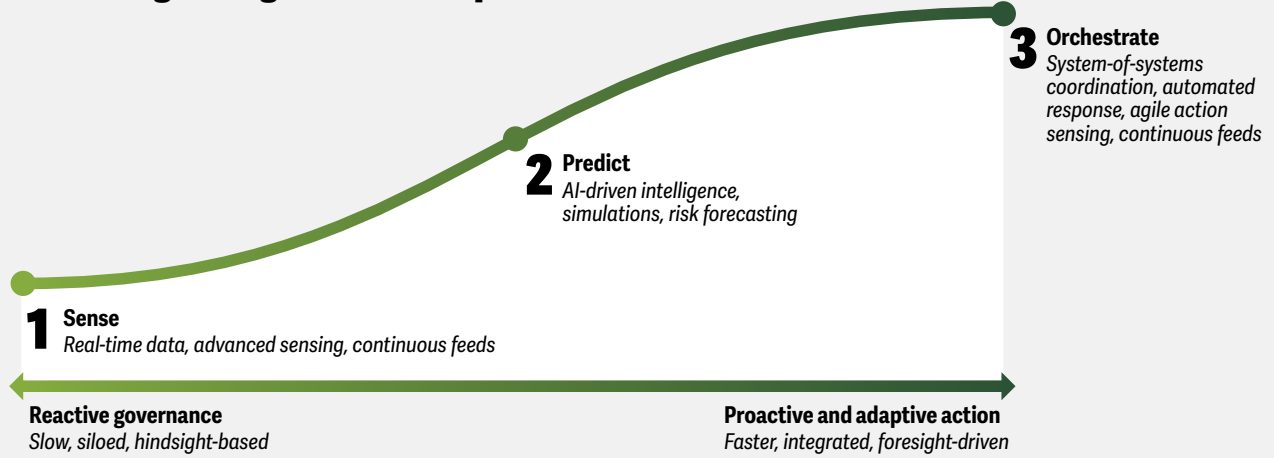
3 Orchestrate
System-of-systems coordination, automated response, agile action sensing, continuous feeds

2 Predict
AI-driven intelligence, simulations, risk forecasting

1 Sense
Real-time data, advanced sensing, continuous feeds

Reactive governance
Slow, siloed, hindsight-based

Proactive and adaptive action
Faster, integrated, foresight-driven